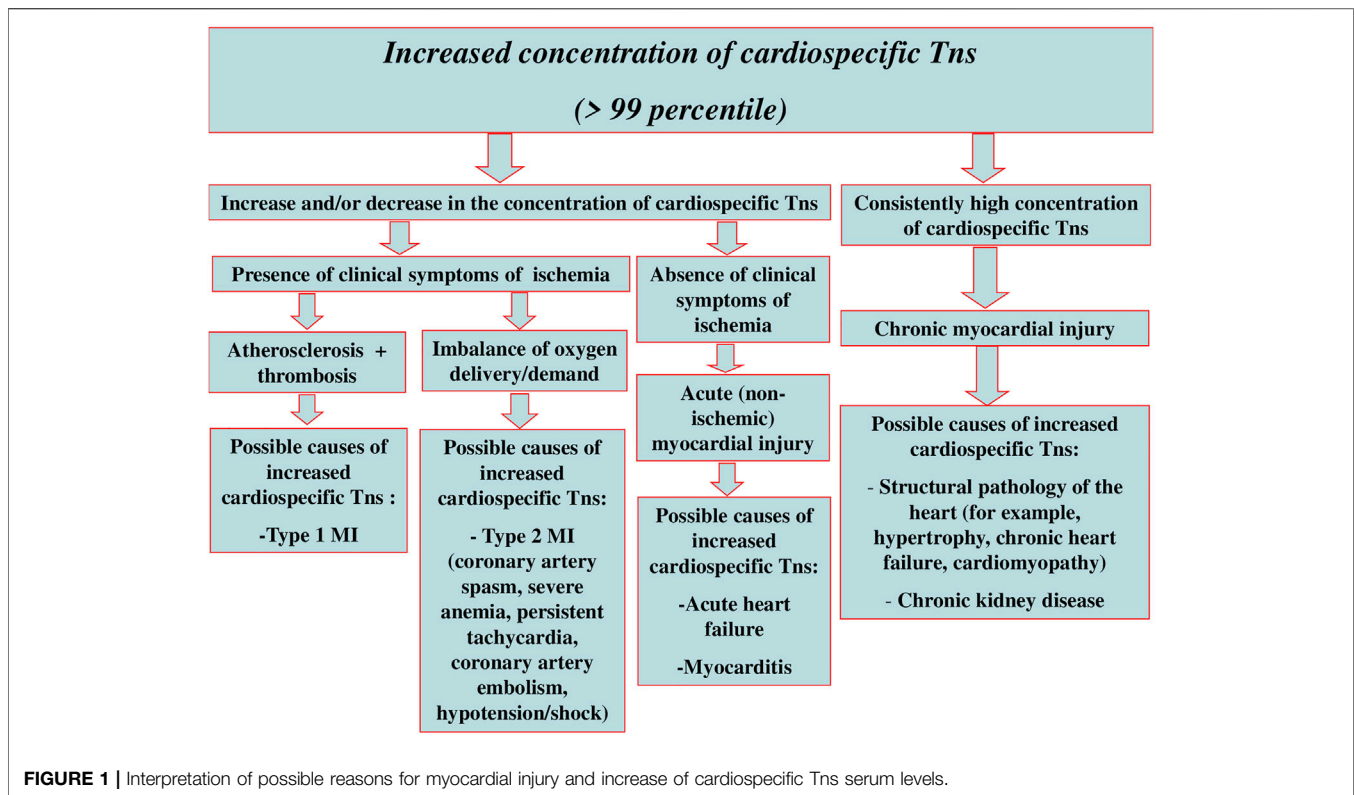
Increased concentration of cardiospecific Tns

(> 99 percentile)

Increase and/or decrease in the concentration of cardiospecific Tns

Consistently high concentration of cardiospecific Tns

Presence of clinical symptoms of ischemia

Absence of clinical symptoms of ischemia

Chronic myocardial injury

Atherosclerosis + thrombosis

Imbalance of oxygen delivery/demand

Acute (non-ischemic) myocardial injury

Possible causes of increased cardiospecific Tns :

-Type 1 MI

Possible causes of increased cardiospecific Tns:

- Type 2 MI (coronary artery spasm, severe anemia, persistent tachycardia, coronary artery embolism, hypotension/shock)

Possible causes of increased cardiospecific Tns:

-Acute heart failure

-Myocarditis

Possible causes of increased cardiospecific Tns:

- Structural pathology of the heart (for example, hypertrophy, chronic heart failure, cardiomyopathy)

- Chronic kidney disease

FIGURE 1 | Interpretation of possible reasons for myocardial injury and increase of cardiospecific Tns serum levels.